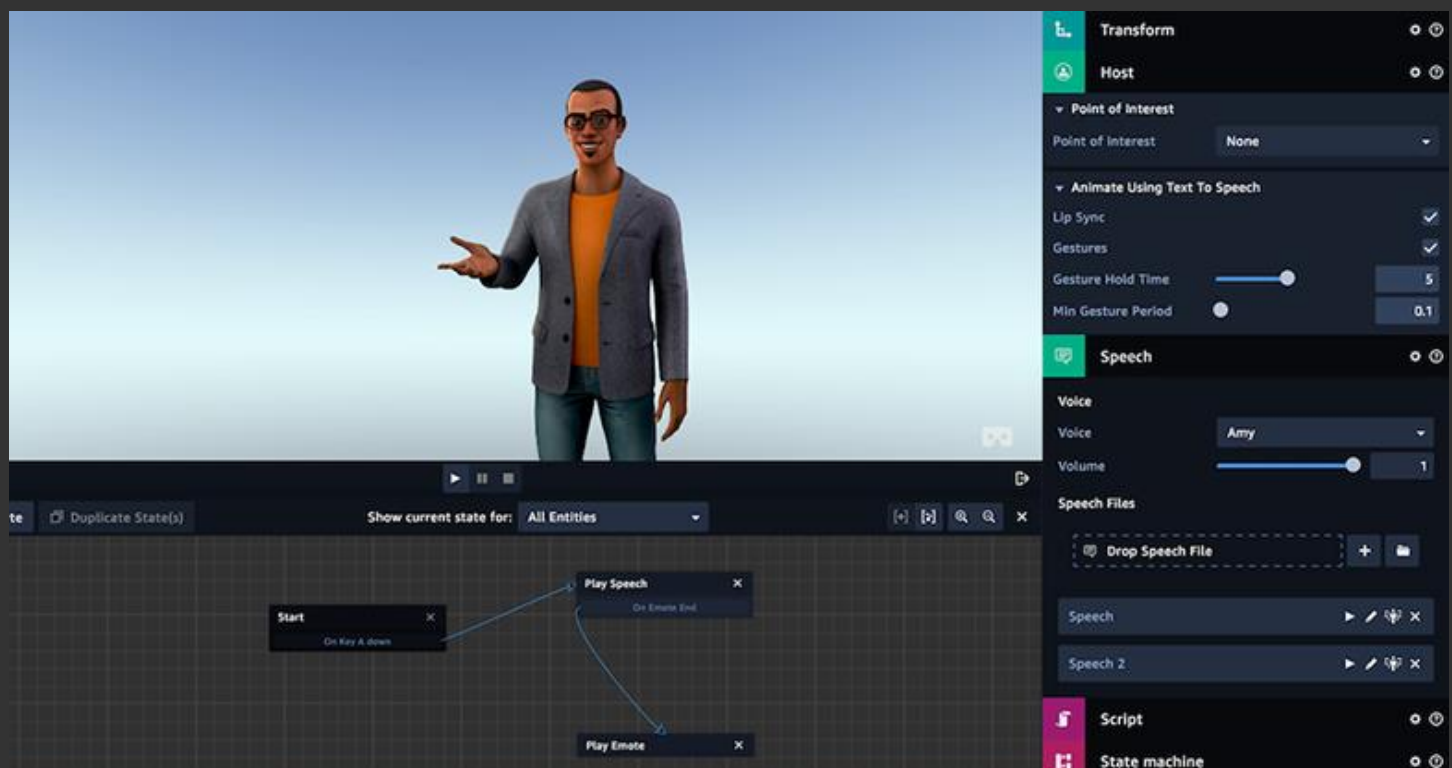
Transform
Host
Point of Interest
Point of Interest
None
Animate Using Text To Speech
Lip Sync
Gestures
Gesture Hold Time
5
Min Gesture Period
0.1
Speech
Voice
Voice
Amy
Volume
1
Speech Files
Drop Speech File
Speech
Speech 2
Script
State machine

te
Duplicate State(s)
Show current state for:
All Entities

Start
On Key A down
Play Speech
On Emote End
Play Emote